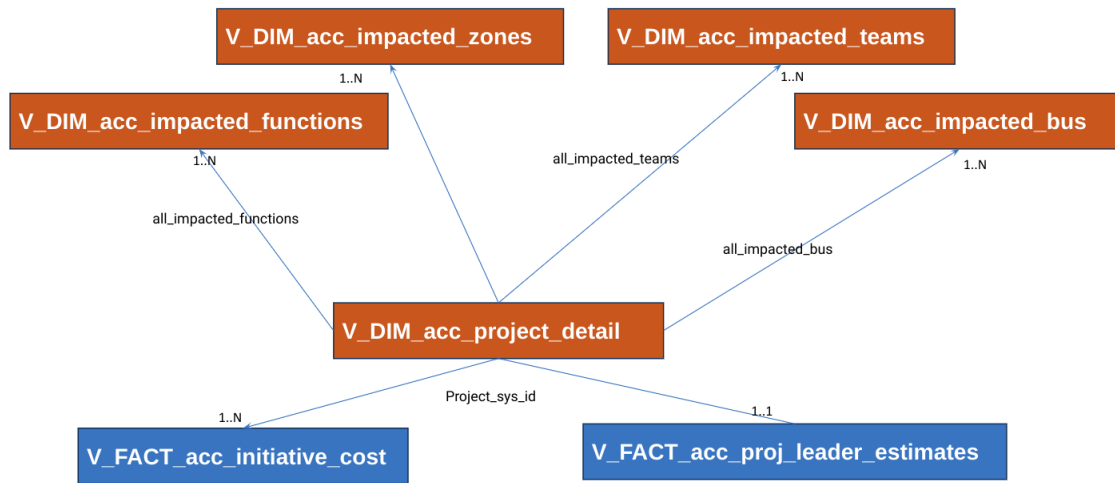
V_DIM_acc_impacted_zones

V_DIM_acc_impacted_teams

1..N

1..N

V_DIM_acc_impacted_functions

V_DIM_acc_impacted_bus

1..N

all_impacted_teams

1..N

all_impacted_functions

all_impacted_bus

V_DIM_acc_project_detail

Project_sys_id

1..N

1..1

V_FACT_acc_initiative_cost

V_FACT_acc_proj_leader_estimates